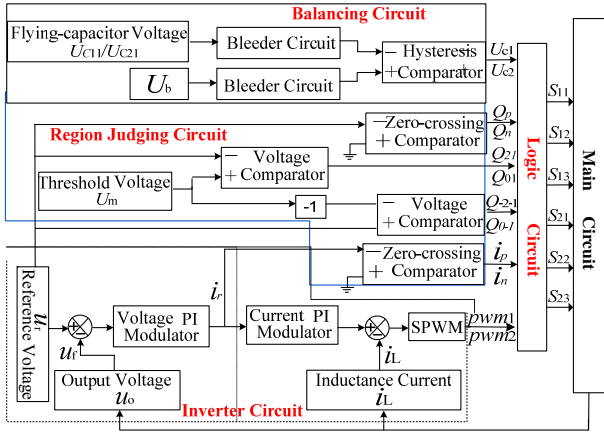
Balancing Circuit

Flying-capacitor Voltage $U_{C11}/U_{C21}$

Bleeder Circuit

$-$ Hysteresis $+$ Comparator

$U_{c1}$

$U_{c2}$

$U_b$

Bleeder Circuit

Region Judging Circuit

$-$Zero-crossing $+$ Comparator

$Q_p$

$Q_n$

$-$ Voltage $+$ Comparator

$Q_{21}$

$Q_{01}$

Threshold Voltage $U_m$

-1

$-$ Voltage $+$ Comparator

$Q_{-2-1}$

$Q_{0-1}$

$-$Zero-crossing $+$ Comparator

$i_p$

$i_n$

Logic Circuit

$S_{11}$

$S_{12}$

$S_{13}$

$S_{21}$

$S_{22}$

$S_{23}$

Main Circuit

$u_r$

Reference Voltage

Voltage PI Modulator

$i_r$

Current PI Modulator

SPWM

pwm1

pwm2

$u_f$

$i_L$

Output Voltage $u_o$

Inductance Current $i_L$

Inverter Circuit